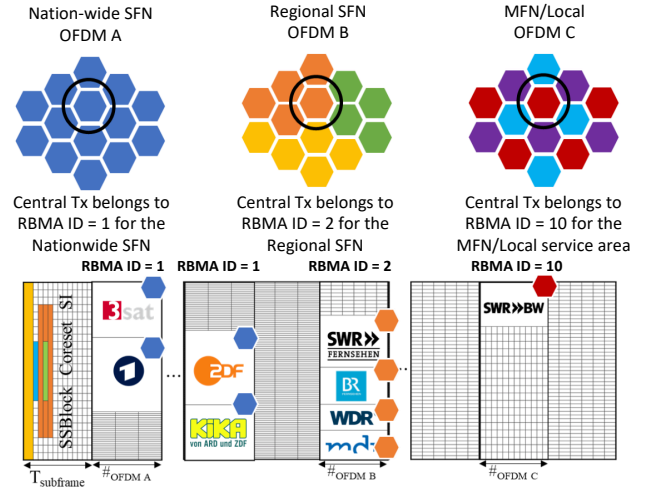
Nation-wide SFN
OFDM A

Regional SFN
OFDM B

MFN/Local
OFDM C

Central Tx belongs to RBMA ID = 1 for the Nationwide SFN

Central Tx belongs to RBMA ID = 2 for the Regional SFN

Central Tx belongs to RBMA ID = 10 for the MFN/Local service area

RBMA ID = 1

RBMA ID = 1

RBMA ID = 2

RBMA ID = 10

SSBlock Coreset SI

3sat

ZDF

KiKA von ARD und ZDF

SWR FERNSEHEN

BR

WDR

mdr

SWR BW

$T_{subframe}$

$\#_{OFDM\ A}$

$\#_{OFDM\ B}$

$\#_{OFDM\ C}$